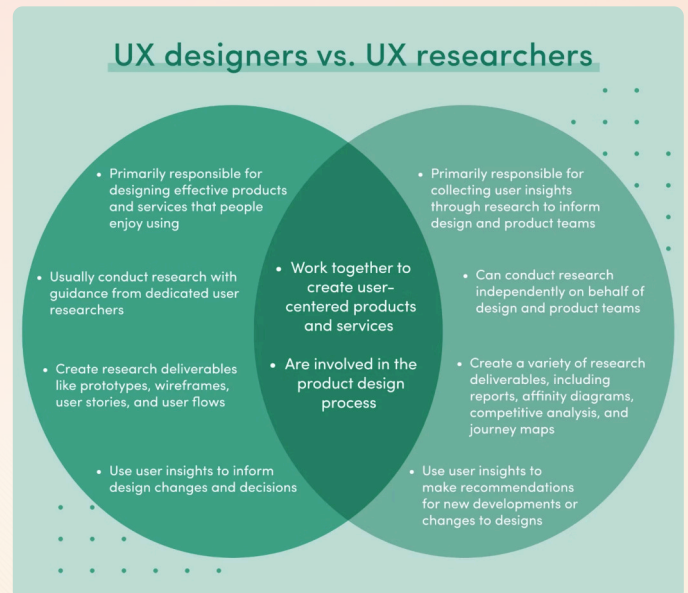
UX designers vs. UX researchers

• Primarily responsible for designing effective products and services that people enjoy using

• Usually conduct research with guidance from dedicated user researchers

• Create research deliverables like prototypes, wireframes, user stories, and user flows

• Use user insights to inform design changes and decisions

• Work together to create user-centered products and services

• Are involved in the product design process

• Primarily responsible for collecting user insights through research to inform design and product teams

• Can conduct research independently on behalf of design and product teams

• Create a variety of research deliverables, including reports, affinity diagrams, competitive analysis, and journey maps

• Use user insights to make recommendations for new developments or changes to designs